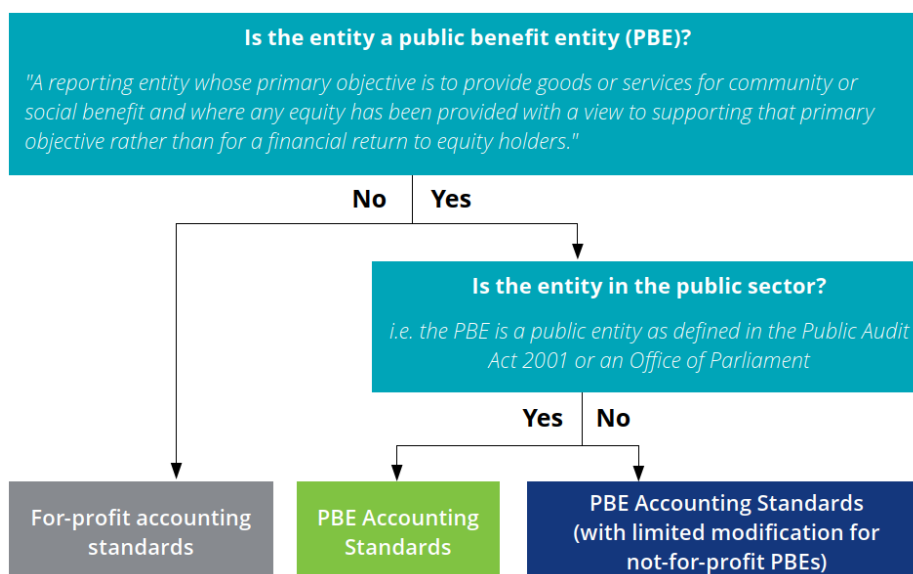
Is the entity a public benefit entity (PBE)?

"A reporting entity whose primary objective is to provide goods or services for community or social benefit and where any equity has been provided with a view to supporting that primary objective rather than for a financial return to equity holders."

No

Yes

Is the entity in the public sector?

i.e. the PBE is a public entity as defined in the Public Audit Act 2001 or an Office of Parliament

Yes

No

For-profit accounting standards

PBE Accounting Standards

PBE Accounting Standards (with limited modification for not-for-profit PBEs)